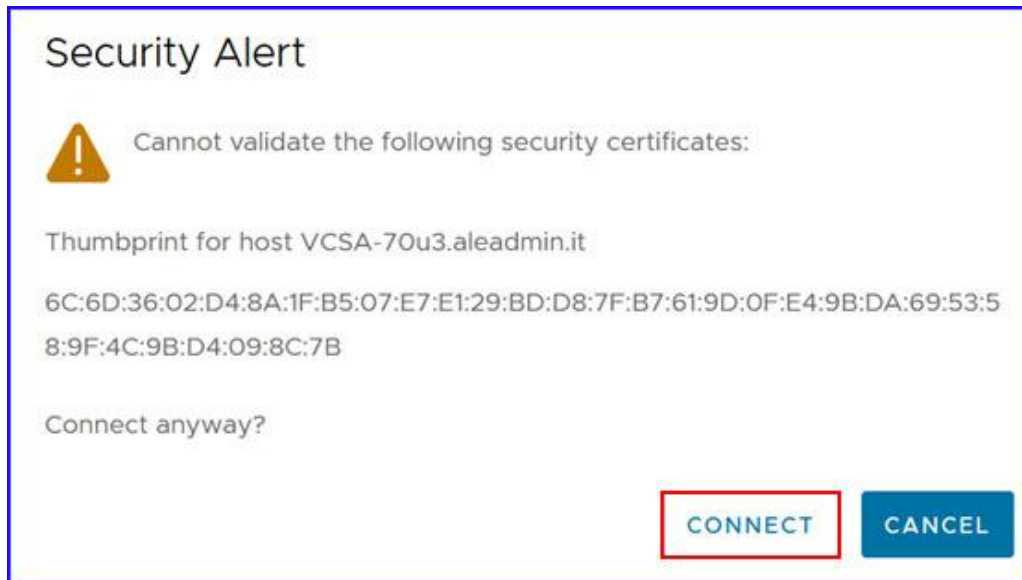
Security Alert

Cannot validate the following security certificates:

Thumbprint for host VCSA-70u3.aleadmin.it

6C:6D:36:02:D4:8A:1F:B5:07:E7:E1:29:BD:D8:7F:B7:61:9D:0F:E4:9B:DA:69:53:58:9F:4C:9B:D4:09:8C:7B

Connect anyway?

CONNECT CANCEL